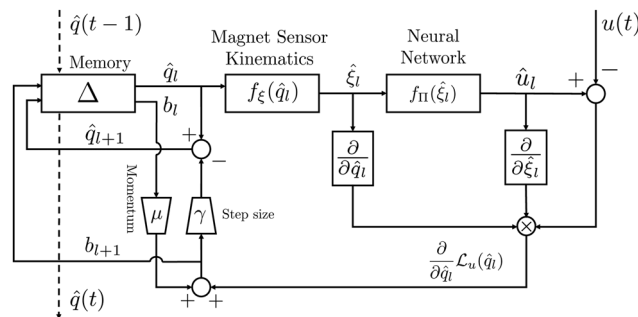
$\hat{q}(t-1)$

$u(t)$

Memory

$\Delta$

Magnet Sensor Kinematics

Neural Network

$\hat{q}_l$

$b_l$

$f_\xi(\hat{q}_l)$

$\hat{\xi}_l$

$f_\Pi(\hat{\xi}_l)$

$\hat{u}_l$

$+$

$-$

$\hat{q}_{l+1}$

$+$

$-$

$\frac{\partial}{\partial \hat{q}_l}$

$\frac{\partial}{\partial \hat{\xi}_l}$

Momentum

$\mu$

$\gamma$

Step size

$b_{l+1}$

$\frac{\partial}{\partial \hat{q}_l}\mathcal{L}_u(\hat{q}_l)$

$\hat{q}(t)$

$+$ $+$